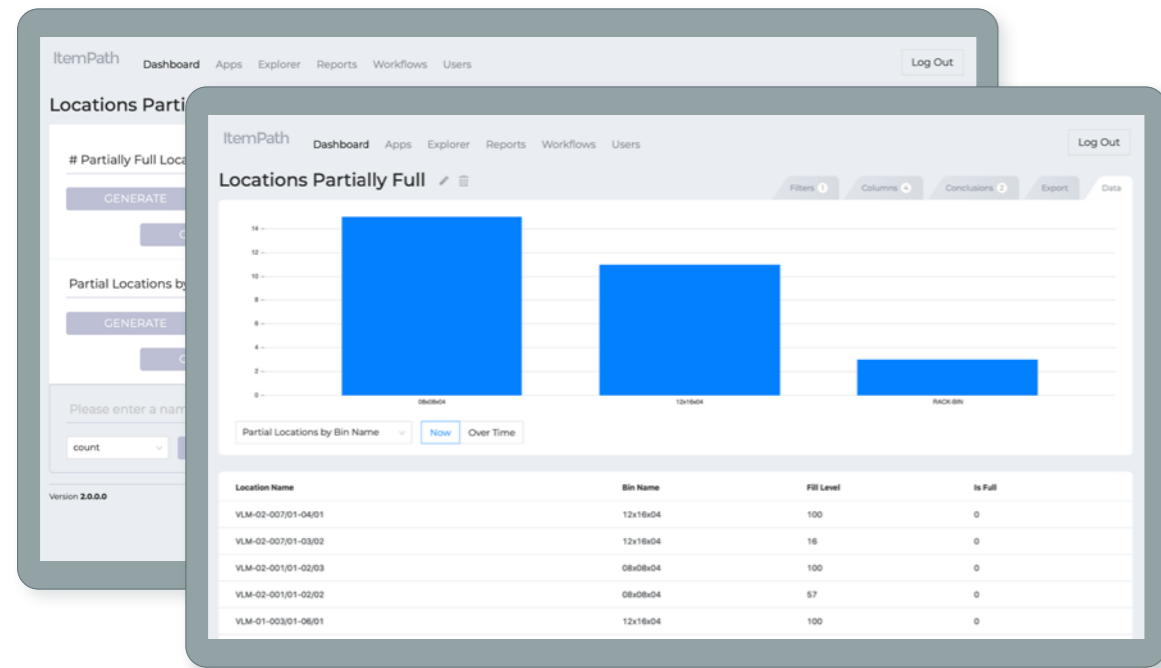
ItemPath Dashboard Apps Explorer Reports Workflows Users Log Out

Locations Partia

# Partially Full Loca

GENERATE

C

Partial Locations by

GENERATE

C

Please enter a nam

count

Version 2.0.0.0

ItemPath Dashboard Apps Explorer Reports Workflows Users Log Out

Locations Partially Full

Filters 1 Columns 4 Conclusions 2 Export Data

14
12
10
8
6
4
2
0

08x08x04 12x16x04 RACK-BIN

Partial Locations by Bin Name Now Over Time

| Location Name | Bin Name | Fill Level | Is Full |
|---|---|---|---|
| VLM-02-007/01-04/01 | 12x16x04 | 100 | 0 |
| VLM-02-007/01-03/02 | 12x16x04 | 16 | 0 |
| VLM-02-001/01-02/03 | 08x08x04 | 100 | 0 |
| VLM-02-001/01-02/02 | 08x08x04 | 57 | 0 |
| VLM-01-003/01-06/01 | 12x16x04 | 100 | 0 |